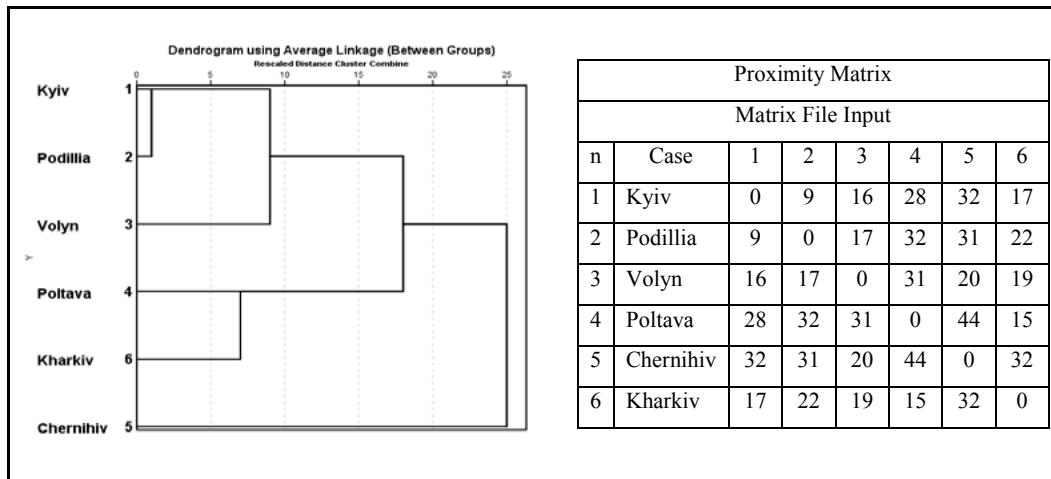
Dendrogram using Average Linkage (Between Groups)
Rescaled Distance Cluster Combine

0 5 10 15 20 25

Kyiv 1
Podillia 2
Volyn 3
Poltava 4
Kharkiv 6
Chernihiv 5

Y

| Proximity Matrix | | | | | | | |
|---|---|---|---|---|---|---|---|
| Matrix File Input | | | | | | | |
| n | Case | 1 | 2 | 3 | 4 | 5 | 6 |
| 1 | Kyiv | 0 | 9 | 16 | 28 | 32 | 17 |
| 2 | Podillia | 9 | 0 | 17 | 32 | 31 | 22 |
| 3 | Volyn | 16 | 17 | 0 | 31 | 20 | 19 |
| 4 | Poltava | 28 | 32 | 31 | 0 | 44 | 15 |
| 5 | Chernihiv | 32 | 31 | 20 | 44 | 0 | 32 |
| 6 | Kharkiv | 17 | 22 | 19 | 15 | 32 | 0 |